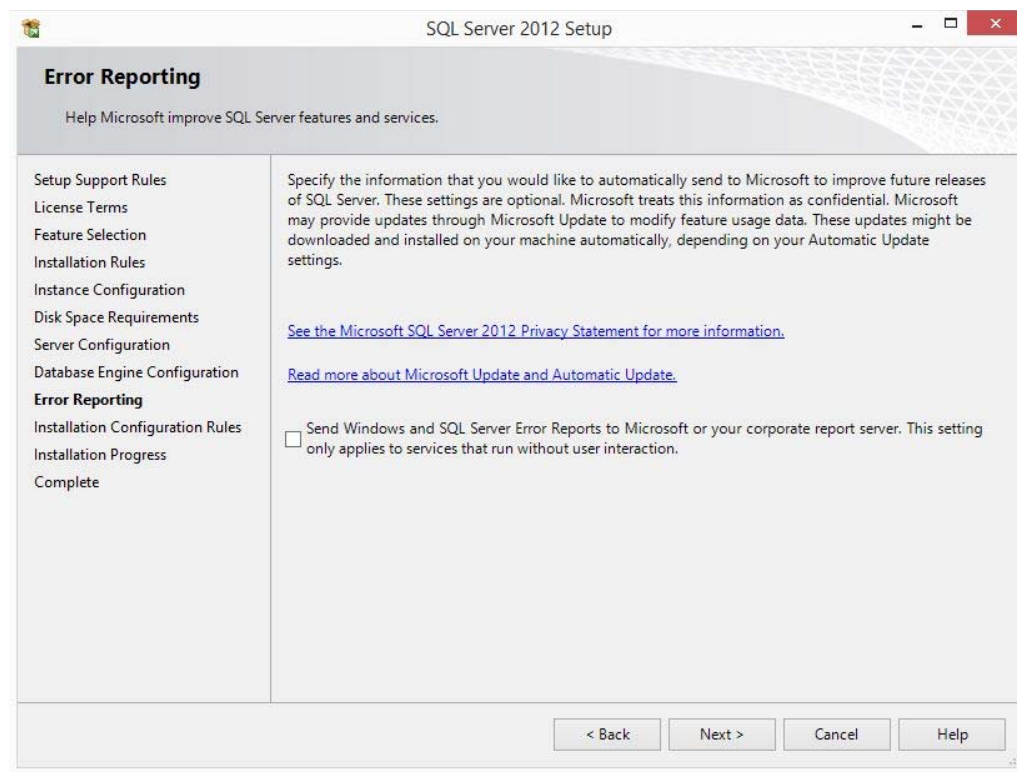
SQL Server 2012 Setup

Error Reporting

Help Microsoft improve SQL Server features and services.

Setup Support Rules
License Terms
Feature Selection
Installation Rules
Instance Configuration
Disk Space Requirements
Server Configuration
Database Engine Configuration
Error Reporting
Installation Configuration Rules
Installation Progress
Complete

Specify the information that you would like to automatically send to Microsoft to improve future releases of SQL Server. These settings are optional. Microsoft treats this information as confidential. Microsoft may provide updates through Microsoft Update to modify feature usage data. These updates might be downloaded and installed on your machine automatically, depending on your Automatic Update settings.

See the Microsoft SQL Server 2012 Privacy Statement for more information.

Read more about Microsoft Update and Automatic Update.

Send Windows and SQL Server Error Reports to Microsoft or your corporate report server. This setting only applies to services that run without user interaction.

< Back
Next >
Cancel
Help